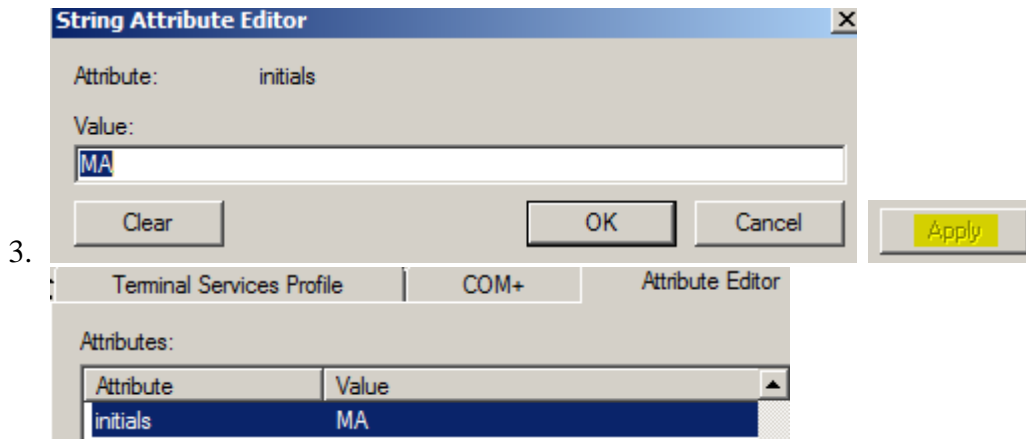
String Attribute Editor

×

Attribute: initials

Value:

MA

Clear

OK

Cancel

3.

Apply

Terminal Services Profile

COM+

Attribute Editor

Attributes:

| Attribute | Value |
|---|---|
| initials | MA |